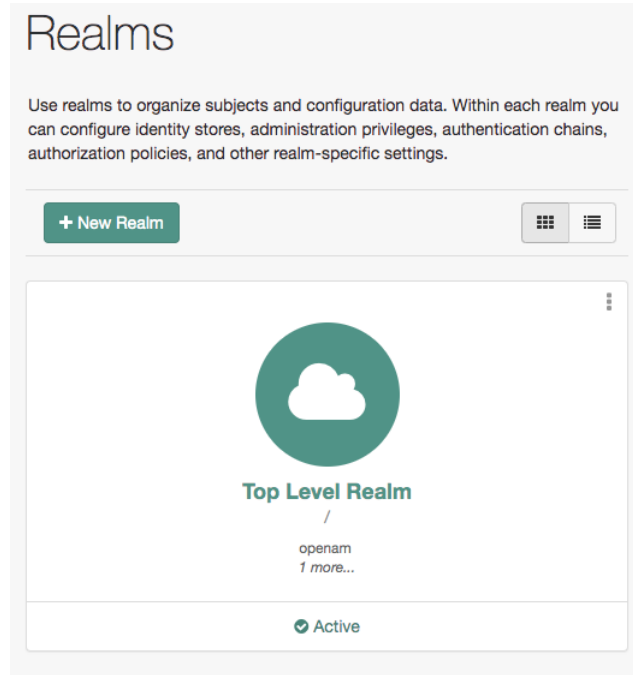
Realms

Use realms to organize subjects and configuration data. Within each realm you can configure identity stores, administration privileges, authentication chains, authorization policies, and other realm-specific settings.

+ New Realm

Top Level Realm
/
openam
1 more...

Active